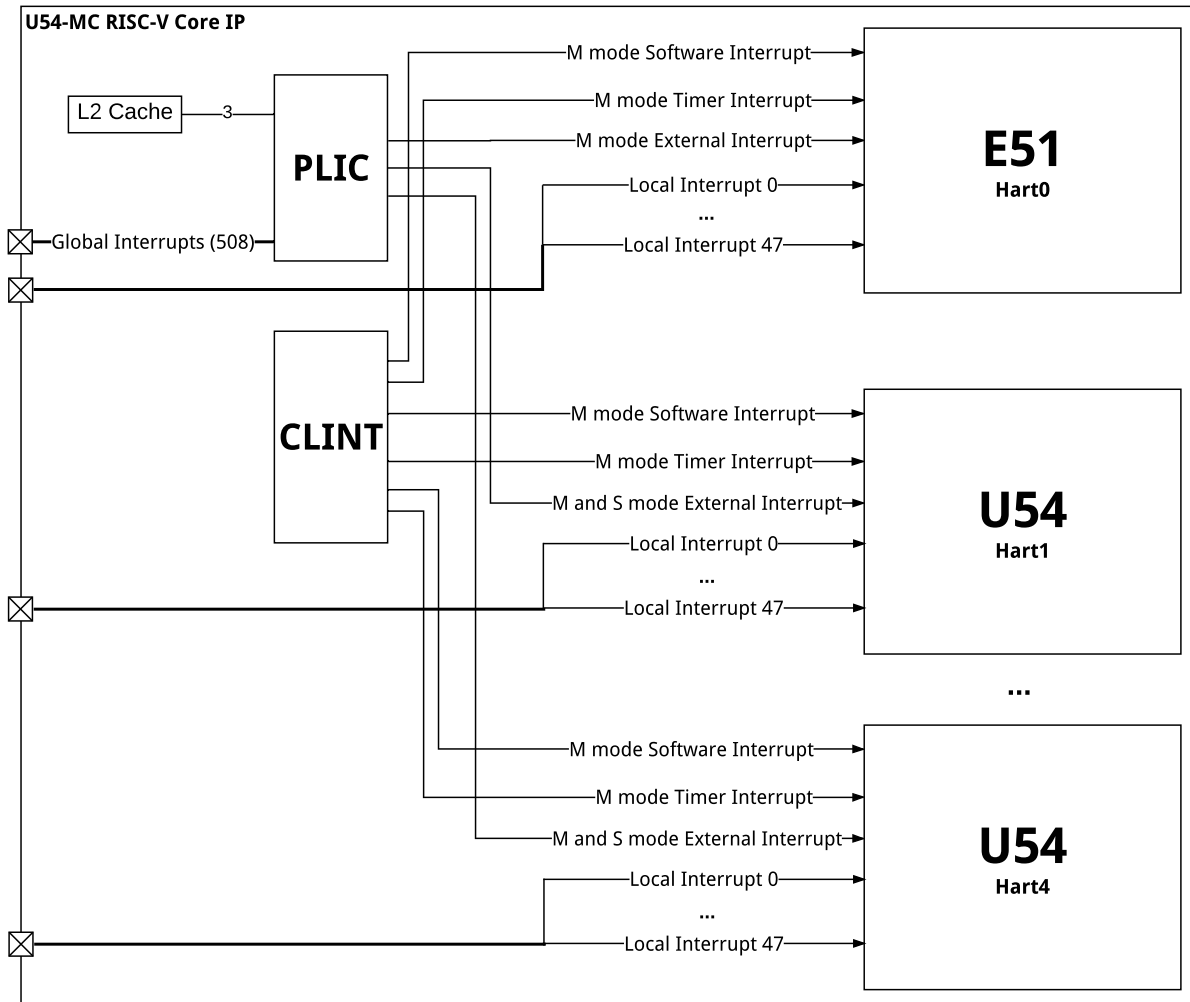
U54-MC RISC-V Core IP

L2 Cache

3

PLIC

Global Interrupts (508)

M mode Software Interrupt

M mode Timer Interrupt

M mode External Interrupt

Local Interrupt 0

...

Local Interrupt 47

E51
Hart0

CLINT

M mode Software Interrupt

M mode Timer Interrupt

M and S mode External Interrupt

Local Interrupt 0

...

Local Interrupt 47

U54
Hart1

...

M mode Software Interrupt

M mode Timer Interrupt

M and S mode External Interrupt

Local Interrupt 0

...

Local Interrupt 47

U54
Hart4